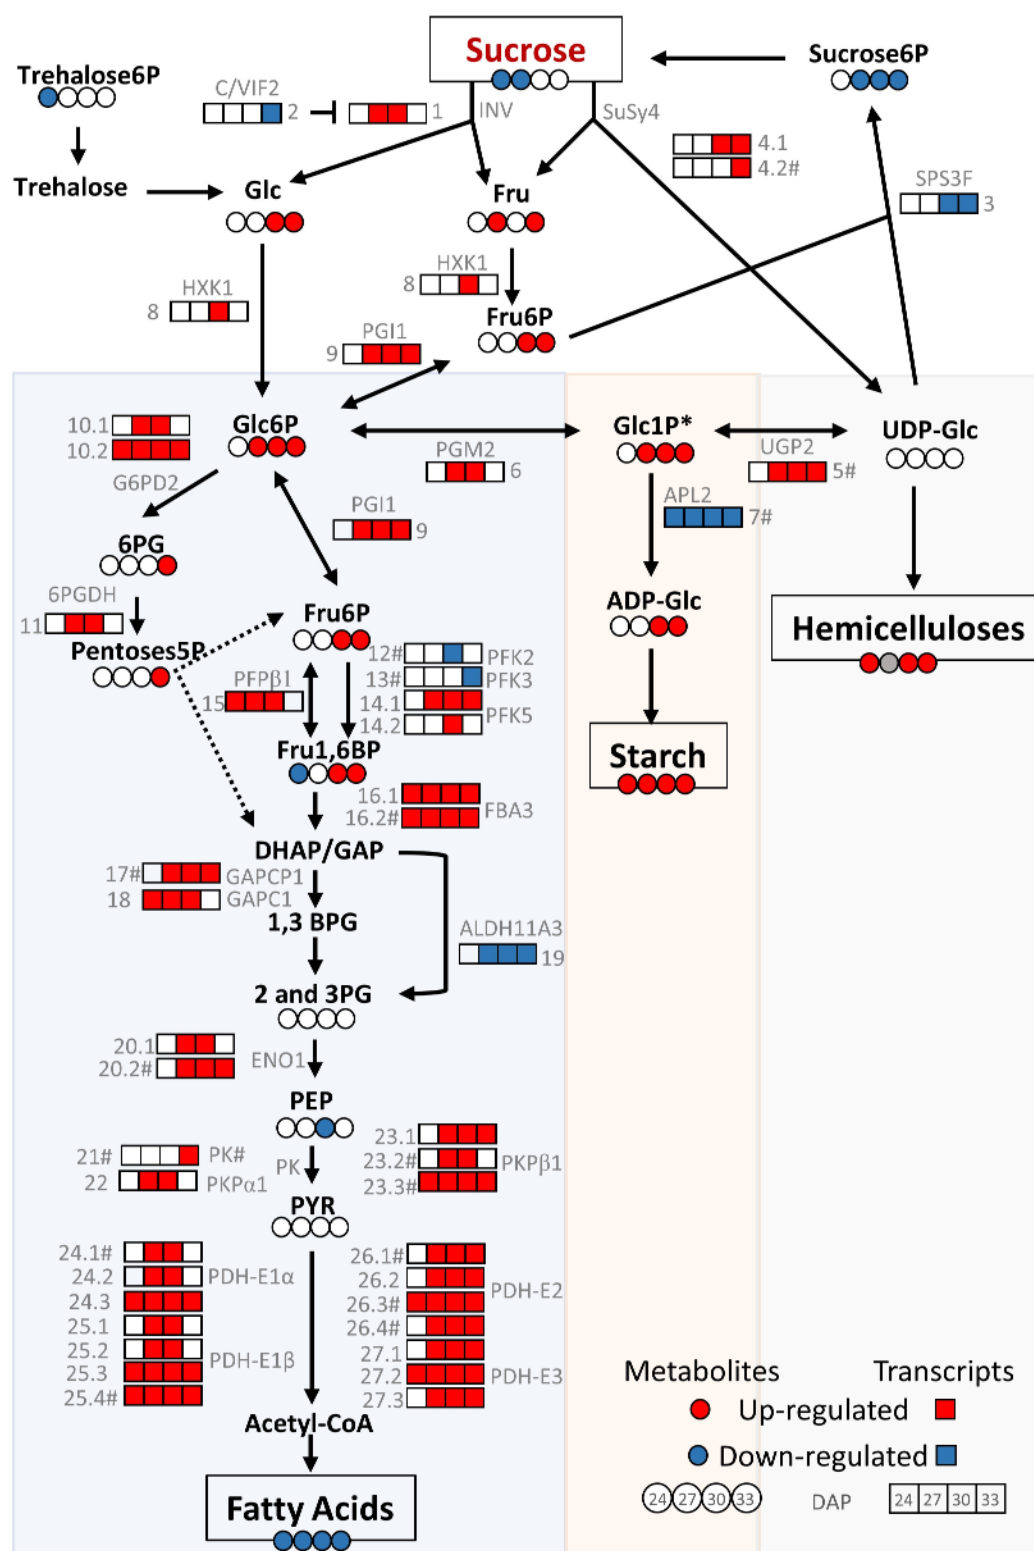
Sucrose
Trehalose6P
C/VIF2
2
1
INV
SuSy4
Sucrose6P
4.1
4.2#
Trehalose
Glc
Fru
SPS3F
3
HXK1
8
HXK1
8
Fru6P
PGI1
9
10.1
10.2
Glc6P
Glc1P*
UDP-Glc
PGM2
6
UGP2
5#
G6PD2
APL2
7#
PGI1
9
6PG
6PGDH
11
ADP-Glc
Hemicelluloses
Fru6P
Pentoses5P
12#
PFK2
13#
PFK3
PFPβ1
15
14.1
14.2
PFK5
Starch
Fru1,6BP
16.1
16.2#
FBA3
DHAP/GAP
17#
GAPCP1
18
GAPC1
1,3 BPG
ALDH11A3
19
2 and 3PG
20.1
20.2#
ENO1
PEP
23.1
23.2#
PKPβ1
23.3#
21#
PK#
PK
22
PKPα1
PYR
24.1#
26.1#
24.2
PDH-E1α
26.2
24.3
26.3#
PDH-E2
25.1
26.4#
25.2
PDH-E1β
27.1
25.3
27.2
PDH-E3
25.4#
27.3
Acetyl-CoA
Fatty Acids
Metabolites
Transcripts
Up-regulated
Down-regulated
24 27 30 33
DAP
24 27 30 33